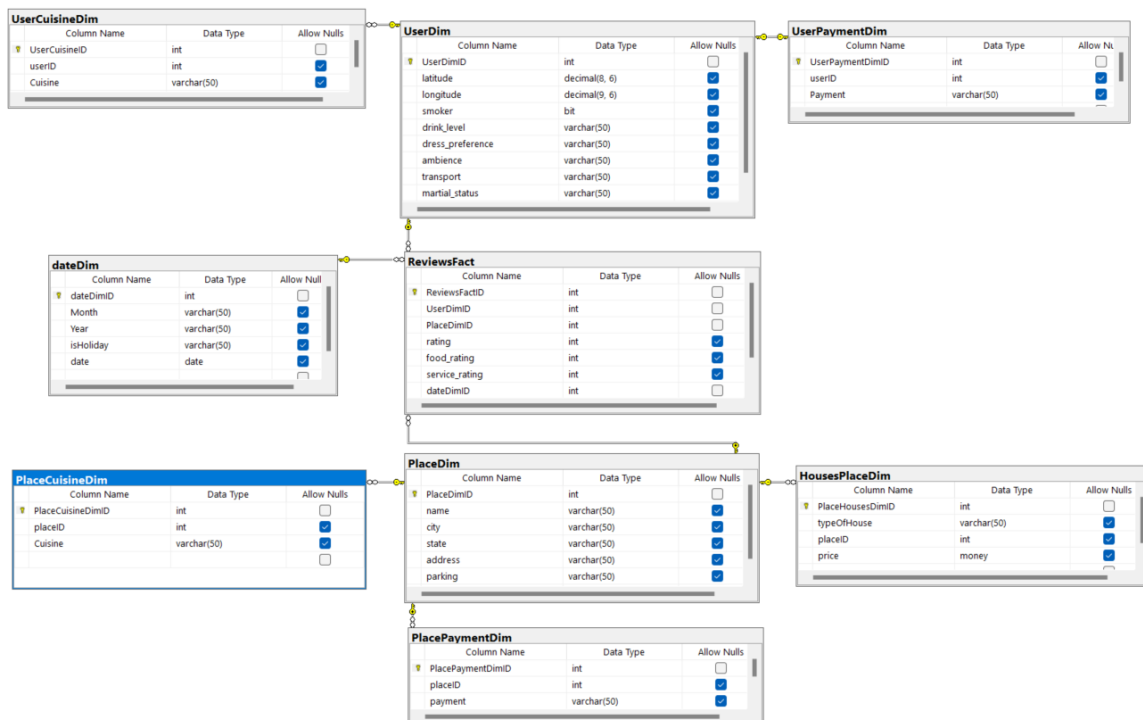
UserCuisineDim

| Column Name | Data Type | Allow Nulls |
|---|---|---|
| UserCuisineID | int | |
| userID | int | |
| Cuisine | varchar(50) | |

UserDim

| Column Name | Data Type | Allow Nulls |
|---|---|---|
| UserDimID | int | |
| latitude | decimal(8, 6) | |
| longitude | decimal(9, 6) | |
| smoker | bit | |
| drink_level | varchar(50) | |
| dress_preference | varchar(50) | |
| ambience | varchar(50) | |
| transport | varchar(50) | |
| martial_status | varchar(50) | |

UserPaymentDim

| Column Name | Data Type | Allow Nu |
|---|---|---|
| UserPaymentDimID | int | |
| userID | int | |
| Payment | varchar(50) | |

dateDim

| Column Name | Data Type | Allow Null |
|---|---|---|
| dateDimID | int | |
| Month | varchar(50) | |
| Year | varchar(50) | |
| isHoliday | varchar(50) | |
| date | date | |

ReviewsFact

| Column Name | Data Type | Allow Nulls |
|---|---|---|
| ReviewsFactID | int | |
| UserDimID | int | |
| PlaceDimID | int | |
| rating | int | |
| food_rating | int | |
| service_rating | int | |
| dateDimID | int | |

PlaceCuisineDim

| Column Name | Data Type | Allow Nulls |
|---|---|---|
| PlaceCuisineDimID | int | |
| placeID | int | |
| Cuisine | varchar(50) | |

PlaceDim

| Column Name | Data Type | Allow Nulls |
|---|---|---|
| PlaceDimID | int | |
| name | varchar(50) | |
| city | varchar(50) | |
| state | varchar(50) | |
| address | varchar(50) | |
| parking | varchar(50) | |

HousesPlaceDim

| Column Name | Data Type | Allow Nulls |
|---|---|---|
| PlaceHousesDimID | int | |
| typeOfHouse | varchar(50) | |
| placeID | int | |
| price | money | |

PlacePaymentDim

| Column Name | Data Type | Allow Nulls |
|---|---|---|
| PlacePaymentDimID | int | |
| placeID | int | |
| payment | varchar(50) | |